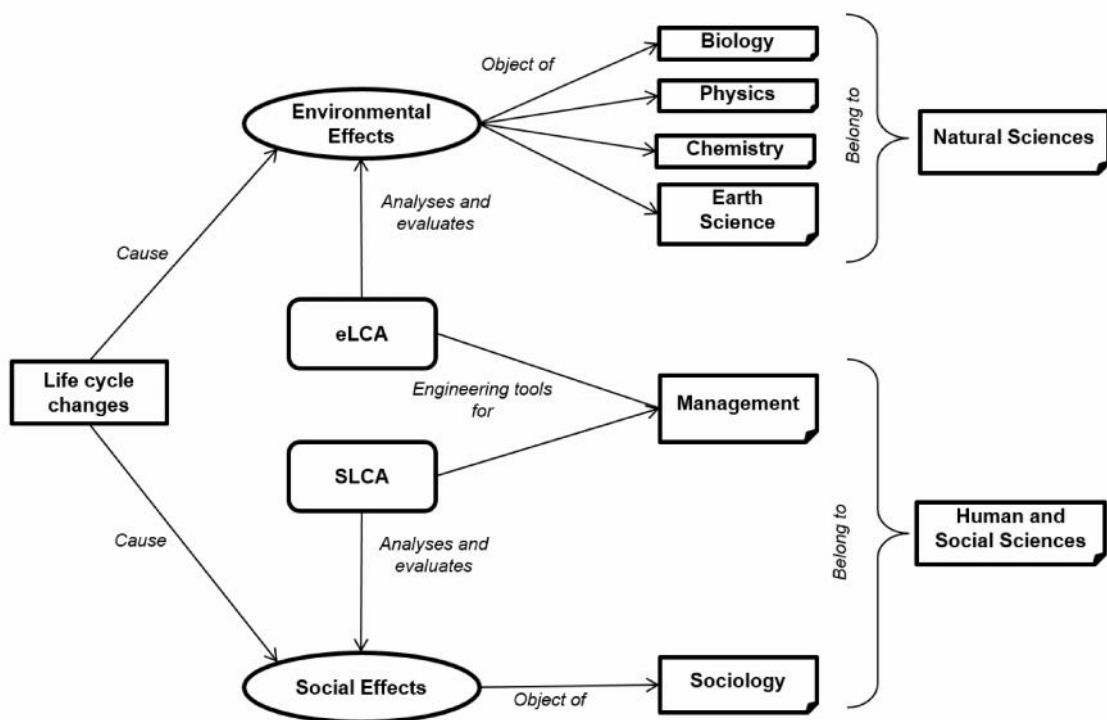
Object of

Biology

Physics

Environmental Effects

Chemistry

Belong to

Natural Sciences

Earth Science

Analyses and evaluates

Cause

eLCA

Life cycle changes

Engineering tools for

Management

SLCA

Cause

Analyses and evaluates

Belong to

Human and Social Sciences

Social Effects

Object of

Sociology